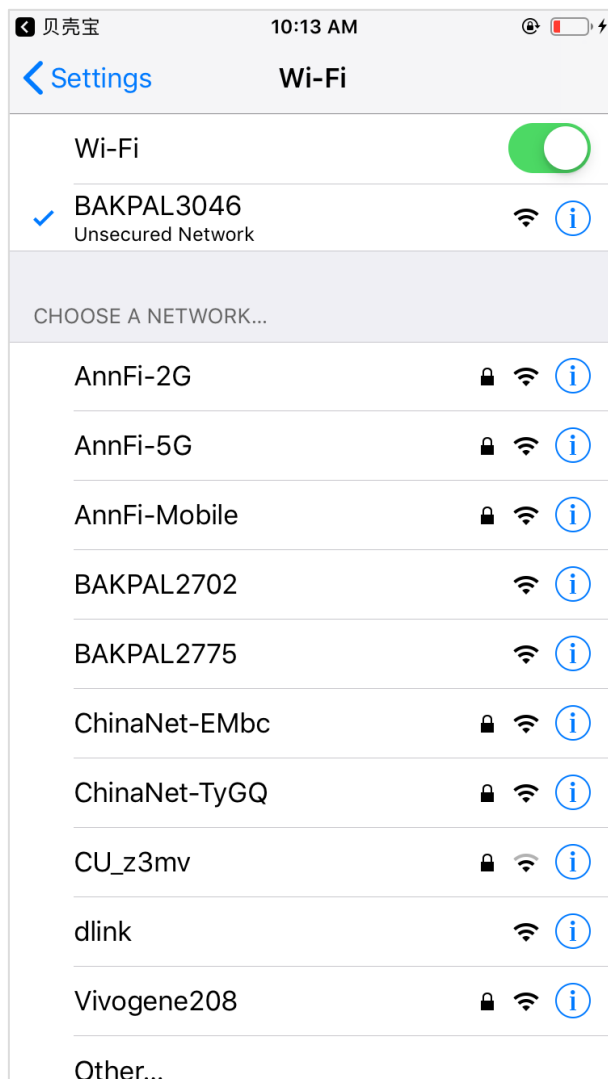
贝壳宝 10:13 AM

Settings Wi-Fi

Wi-Fi

BAKPAL3046
Unsecured Network

CHOOSE A NETWORK...

AnnFi-2G

AnnFi-5G

AnnFi-Mobile

BAKPAL2702

BAKPAL2775

ChinaNet-EMbc

ChinaNet-TyGQ

CU_z3mv

dlink

Vivogene208

Other...